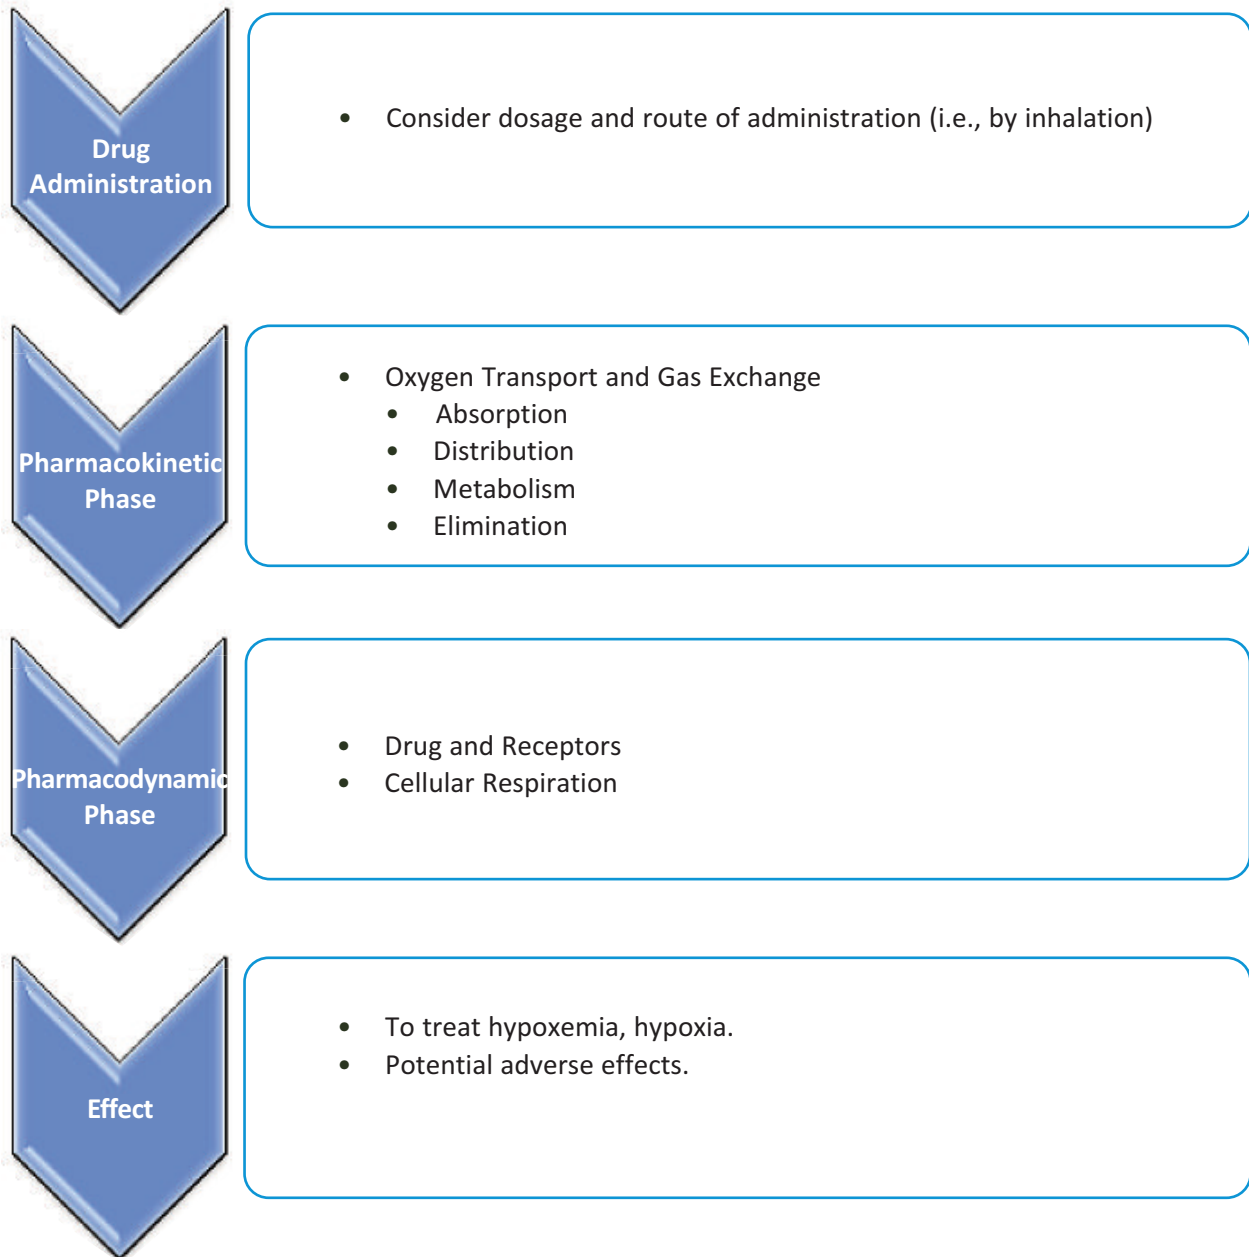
Drug Administration

- Consider dosage and route of administration (i.e., by inhalation)

Pharmacokinetic Phase

- Oxygen Transport and Gas Exchange
  - Absorption
  - Distribution
  - Metabolism
  - Elimination

Pharmacodynamic Phase

- Drug and Receptors
- Cellular Respiration

Effect

- To treat hypoxemia, hypoxia.
- Potential adverse effects.